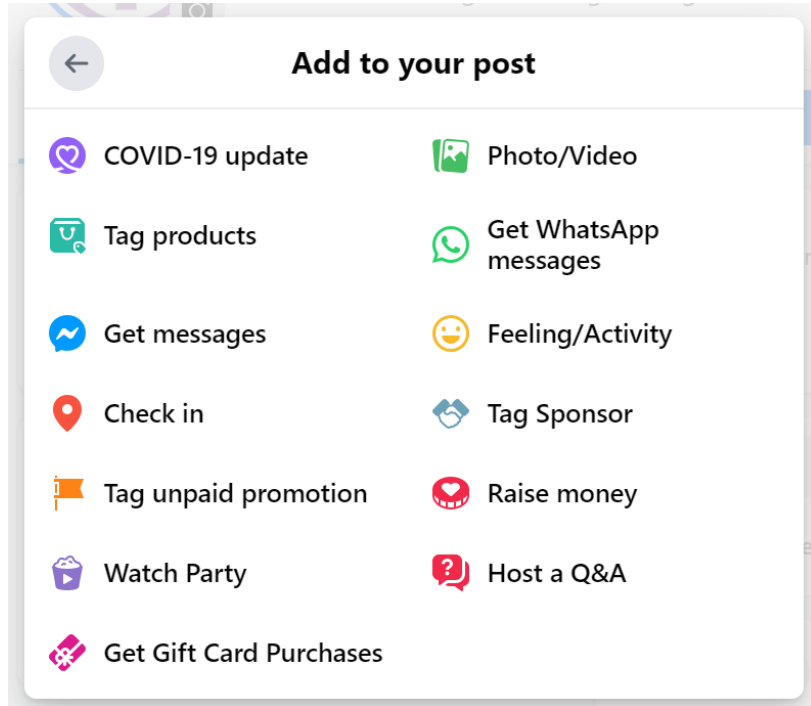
Add to your post

COVID-19 update

Photo/Video

Tag products

Get WhatsApp messages

Get messages

Feeling/Activity

Check in

Tag Sponsor

Tag unpaid promotion

Raise money

Watch Party

Host a Q&A

Get Gift Card Purchases